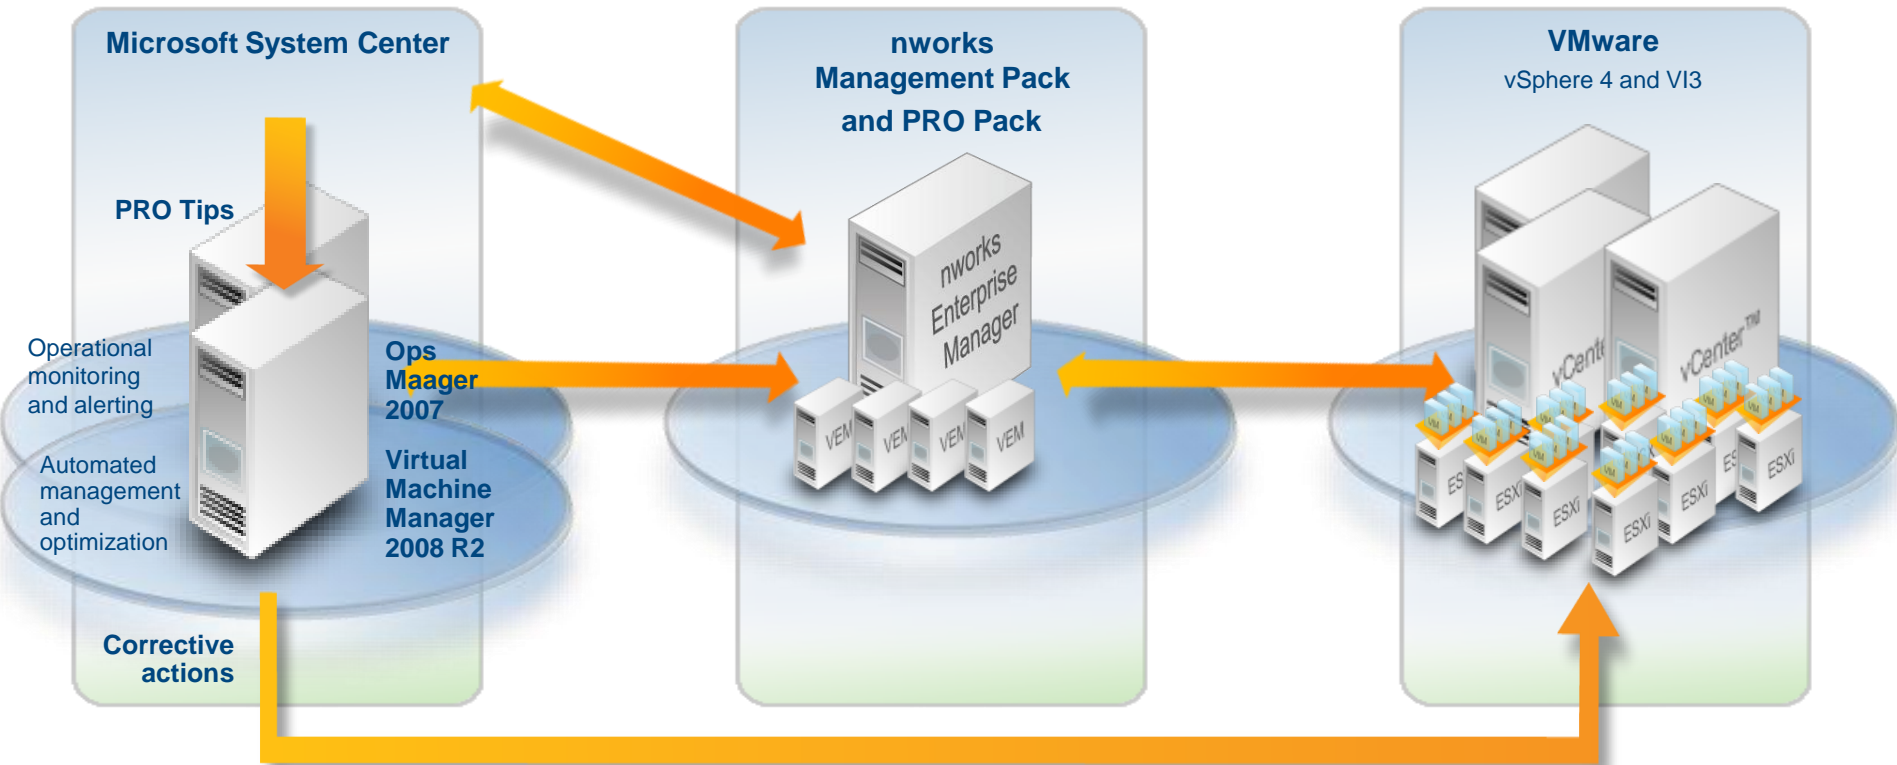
Microsoft System Center

PRO Tips

Operational monitoring and alerting

Automated management and optimization

Ops Maager 2007

Virtual Machine Manager 2008 R2

Corrective actions

nworks Management Pack and PRO Pack

nworks Enterprise Manager

VEM VEM VEM VEM

VMware
vSphere 4 and VI3

vCenter vCenter™

VM VM VM

ESX ESXi ESXi ESXi ESXi ESX ESXi ESXi